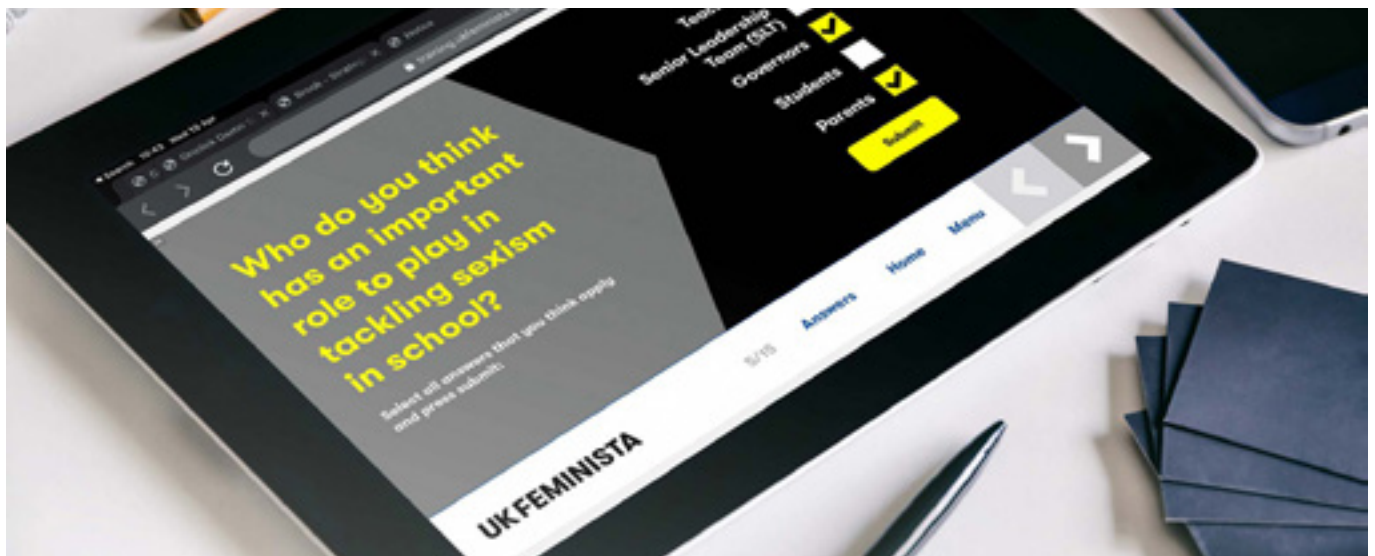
Who do you think has an important role to play in tackling sexism in school?

Select all answers that you think apply and press submit:

Teac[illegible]

Senior Leadership Team (SLT)

Governors

Students

Parents

Submit

5/15

Answers

Home

Menu

UK FEMINISTA